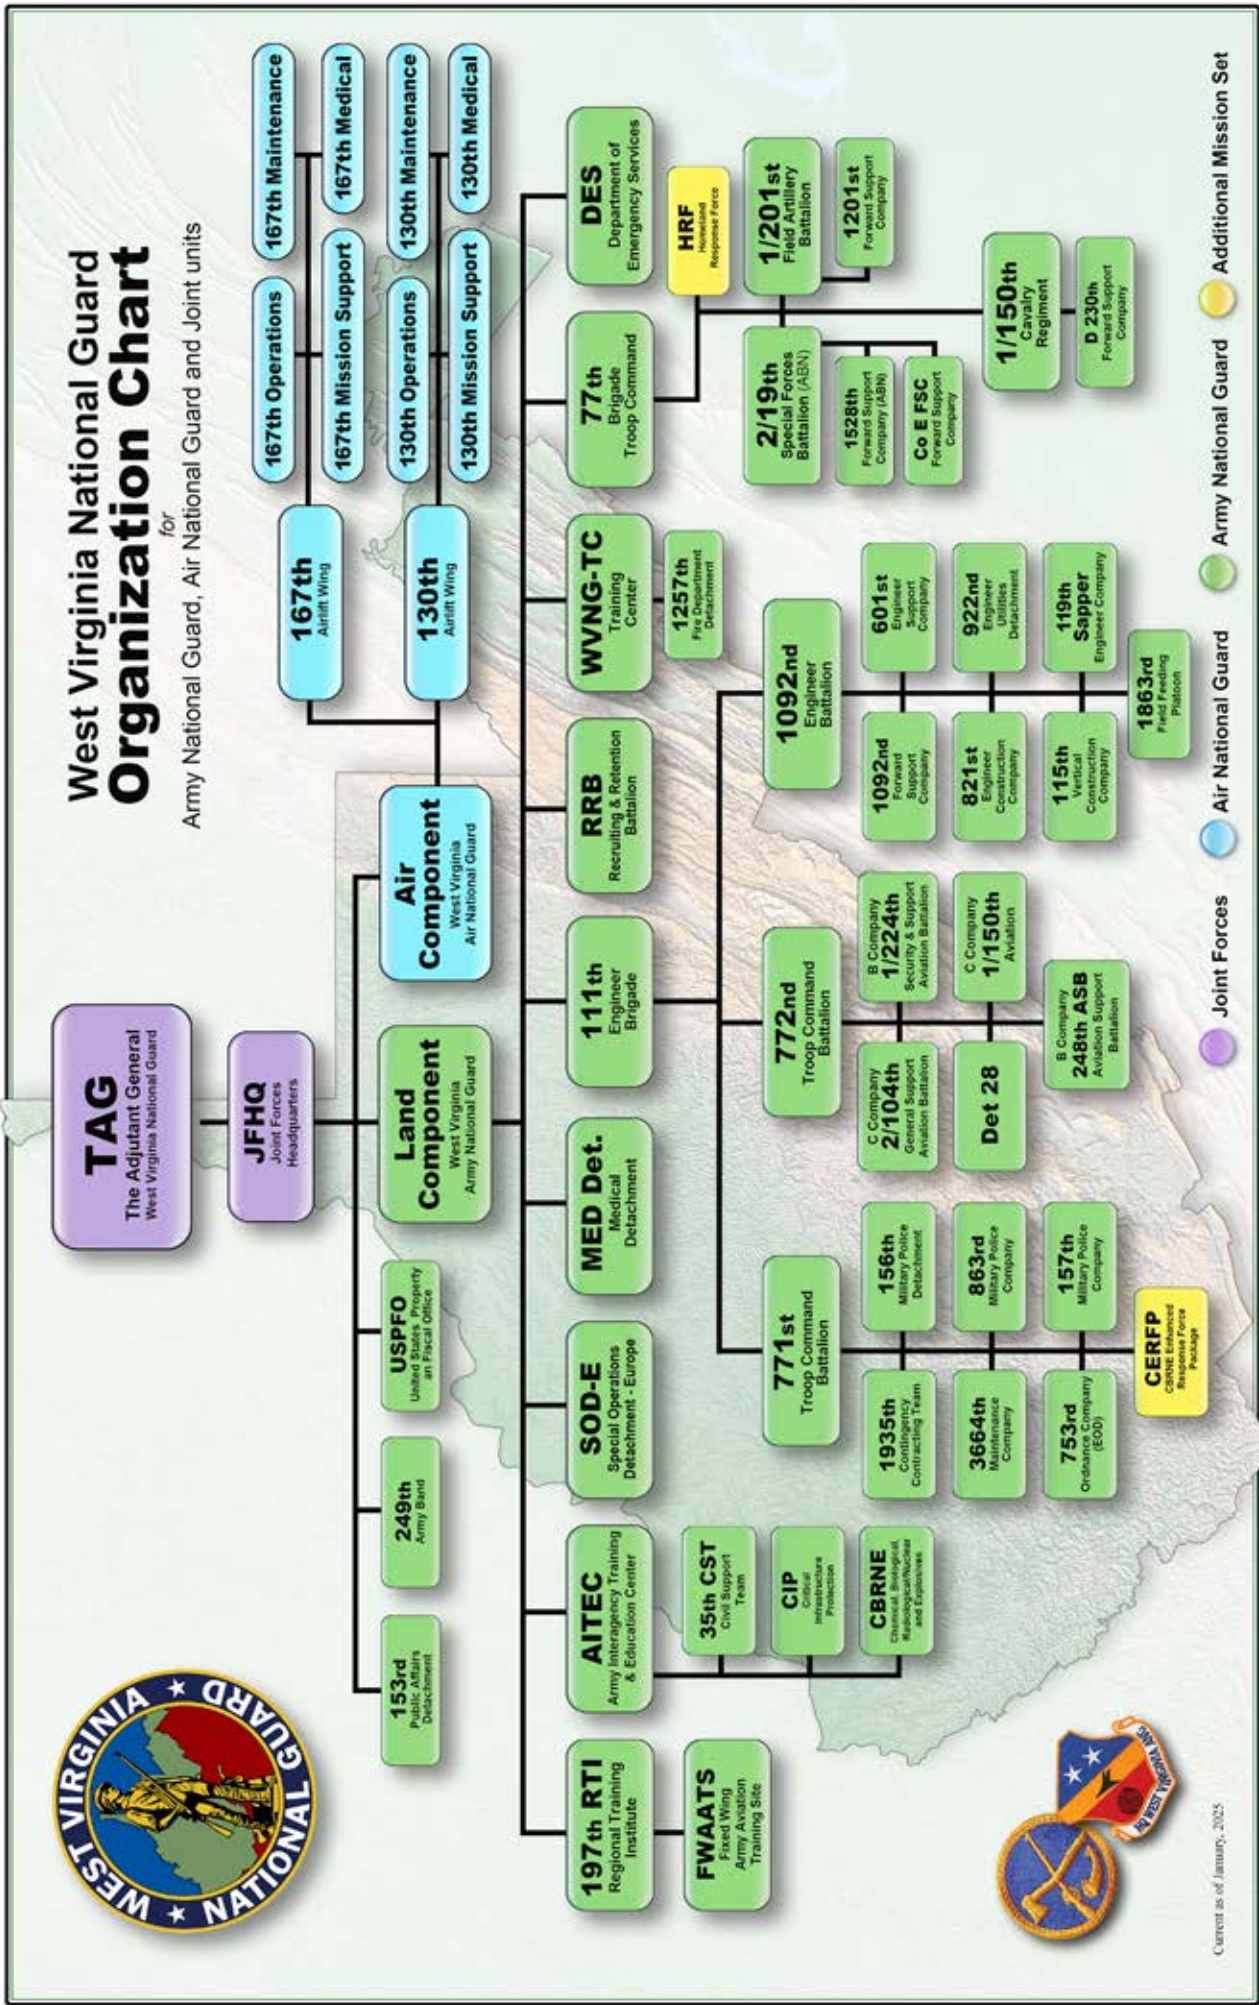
West Virginia National Guard
Organization Chart
for
Army National Guard, Air National Guard and Joint units

TAG
The Adjutant General
West Virginia National Guard

JFHQ
Joint Forces Headquarters

Land Component
West Virginia Army National Guard

Air Component
West Virginia Air National Guard

167th
Airlift Wing

167th Operations
167th Maintenance
167th Mission Support
167th Medical

130th
Airlift Wing

130th Operations
130th Maintenance
130th Mission Support
130th Medical

USPFO
United States Property an Fiscal Office

249th
Army Band

153rd
Public Affairs Detachment

197th RTI
Regional Training Institute

FWAATS
Fixed Wing Army Aviation Training Site

AITEC
Army Interagency Training & Education Center

35th CST
Civil Support Team

CIP
Critical Infrastructure Protection

CBRNE
Chemical, Biological, Radiological/Nuclear and Explosives

SOD-E
Special Operations Detachment - Europe

MED Det.
Medical Detachment

111th
Engineer Brigade

RRB
Recruiting & Retention Battalion

WVNG-TC
Training Center

1257th
Fire Department Detachment

77th
Brigade Troop Command

DES
Department of Emergency Services

HRF
Homeland Response Force

1/201st
Field Artillery Battalion

1201st
Forward Support Company

2/19th
Special Forces Battalion (ABN)

1528th
Forward Support Company (ABN)

Co E FSC
Forward Support Company

1/150th
Cavalry Regiment

D 230th
Forward Support Company

771st
Troop Command Battalion

1935th
Contingency Contracting Team

156th
Military Police Detachment

3664th
Maintenance Company

863rd
Military Police Company

753rd
Ordnance Company (EOD)

157th
Military Police Company

CERFP
CBRNE Enhanced Response Force Package

772nd
Troop Command Battalion

C Company
2/104th
General Support Aviation Battalion

B Company
1/224th
Security & Support Aviation Battalion

Det 28

C Company
1/150th
Aviation

B Company
248th ASB
Aviation Support Battalion

1092nd
Engineer Battalion

1092nd
Forward Support Company

601st
Engineer Support Company

821st
Engineer Construction Company

922nd
Engineer Utilities Detachment

115th
Vertical Construction Company

119th
Sapper
Engineer Company

1863rd
Field Feeding Platoon

WEST VIRGINIA ★ NATIONAL ★ GUARD

HQ WEST VIRGINIA ANG

Current as of January, 2025

Joint Forces
Air National Guard
Army National Guard
Additional Mission Set